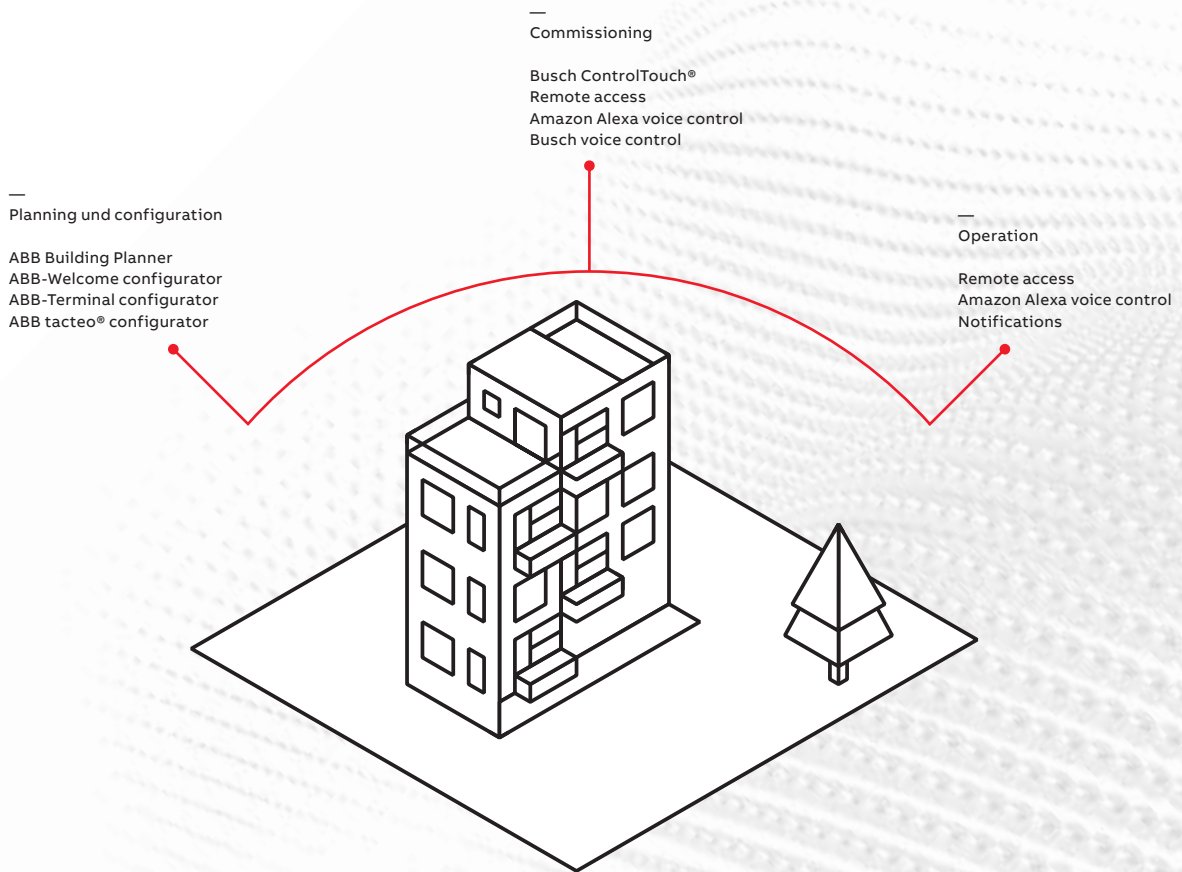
—
Commissioning

Busch ControlTouch®
Remote access
Amazon Alexa voice control
Busch voice control

—
Planning und configuration

ABB Building Planner
ABB-Welcome configurator
ABB-Terminal configurator
ABB tacteo® configurator

—
Operation

Remote access
Amazon Alexa voice control
Notifications